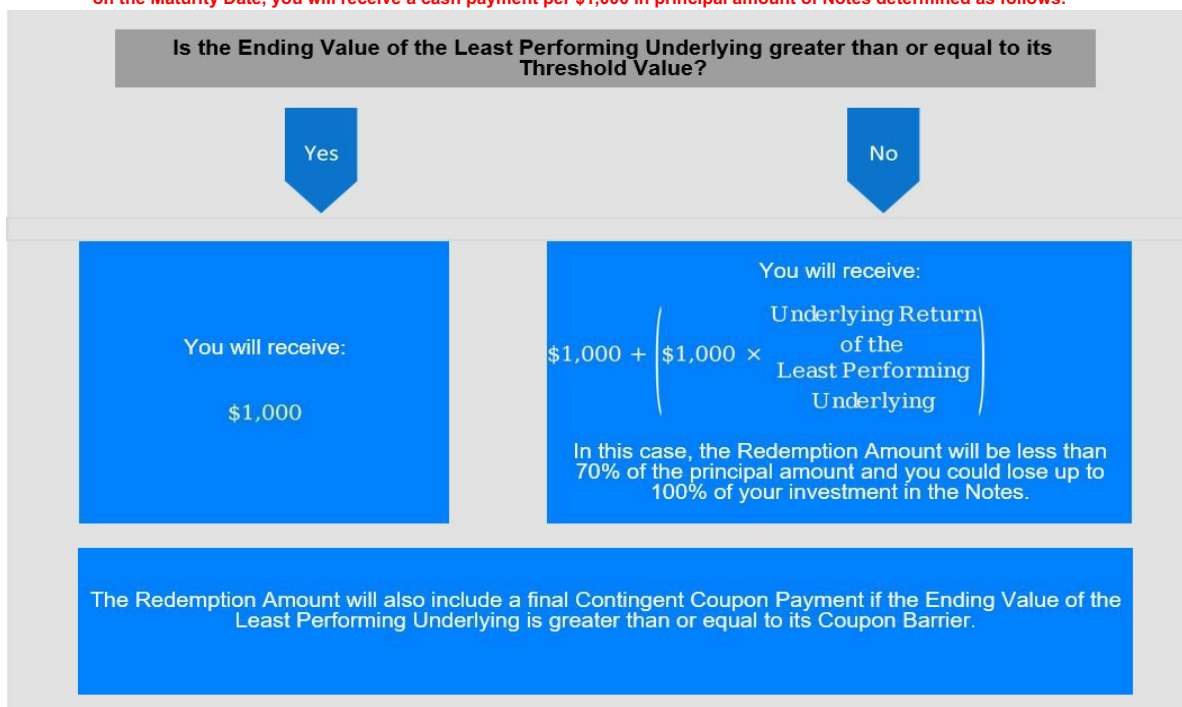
On the Maturity Date, you will receive a cash payment per $1,000 in principal amount of Notes determined as follows:

Is the Ending Value of the Least Performing Underlying greater than or equal to its Threshold Value?

Yes

No

You will receive:

$1,000

You will receive:

$\$1,000 + \left(\$1,000 \times \text{Underlying Return of the Least Performing Underlying}\right)$

In this case, the Redemption Amount will be less than 70% of the principal amount and you could lose up to 100% of your investment in the Notes.

The Redemption Amount will also include a final Contingent Coupon Payment if the Ending Value of the Least Performing Underlying is greater than or equal to its Coupon Barrier.